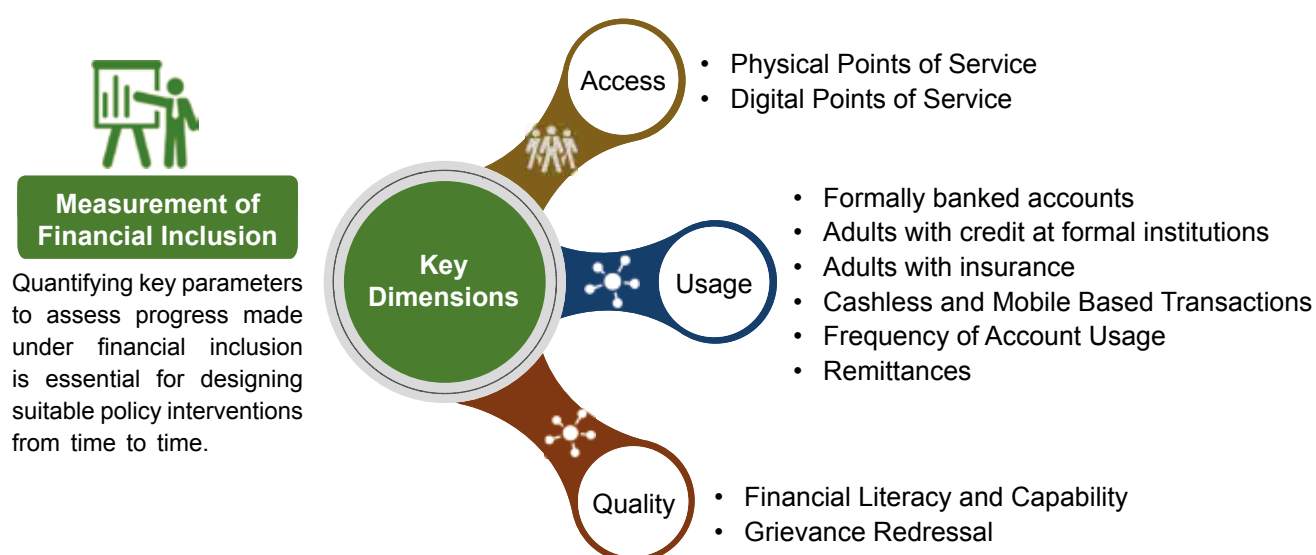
Measurement of Financial Inclusion

Quantifying key parameters to assess progress made under financial inclusion is essential for designing suitable policy interventions from time to time.

Key Dimensions

Access

- Physical Points of Service
- Digital Points of Service

Usage

- Formally banked accounts
- Adults with credit at formal institutions
- Adults with insurance
- Cashless and Mobile Based Transactions
- Frequency of Account Usage
- Remittances

Quality

- Financial Literacy and Capability
- Grievance Redressal